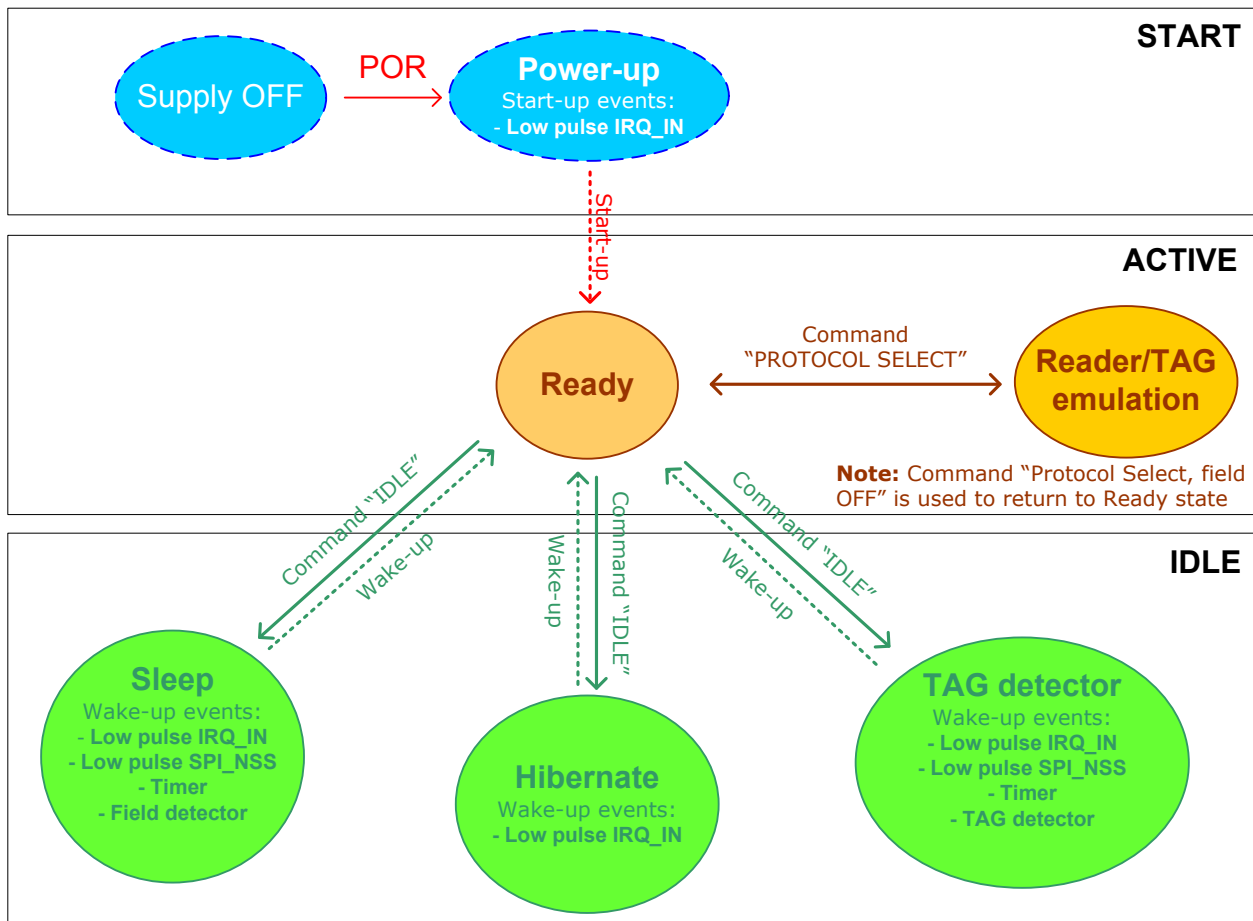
START

Supply OFF

POR

Power-up
Start-up events:
- Low pulse IRQ_IN

Start-up

ACTIVE

Ready

Command
"PROTOCOL SELECT"

Reader/TAG emulation

Note: Command "Protocol Select, field OFF" is used to return to Ready state

Command "IDLE"

Wake-up

Wake-up

Command "IDLE"

Command "IDLE"

Wake-up

IDLE

Sleep
Wake-up events:
- Low pulse IRQ_IN
- Low pulse SPI_NSS
- Timer
- Field detector

Hibernate
Wake-up events:
- Low pulse IRQ_IN

TAG detector
Wake-up events:
- Low pulse IRQ_IN
- Low pulse SPI_NSS
- Timer
- TAG detector